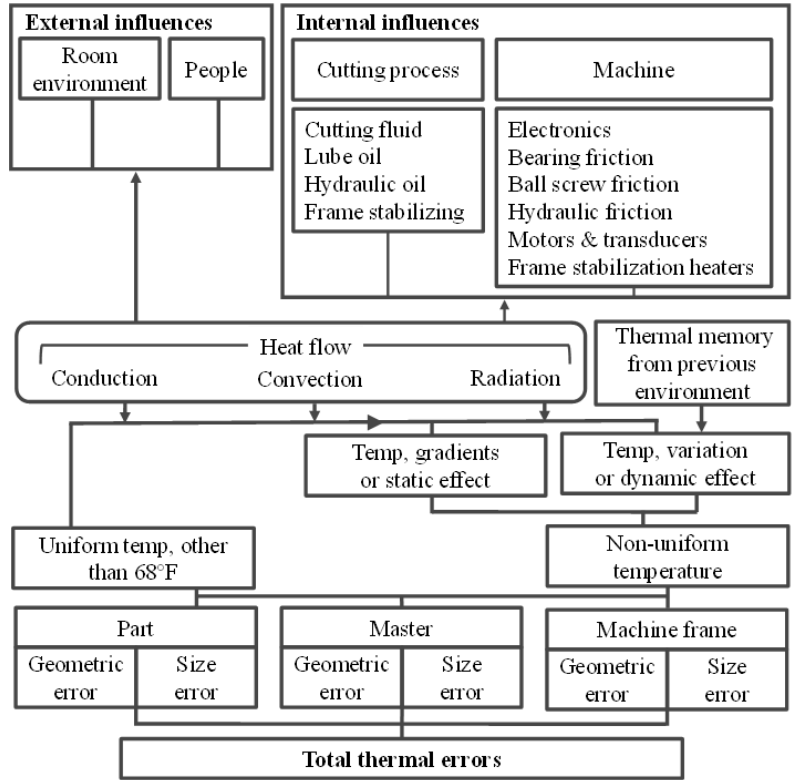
External influences

Room environment

People

Internal influences

Cutting process

Machine

Cutting fluid
Lube oil
Hydraulic oil
Frame stabilizing

Electronics
Bearing friction
Ball screw friction
Hydraulic friction
Motors & transducers
Frame stabilization heaters

Heat flow

Conduction

Convection

Radiation

Thermal memory from previous environment

Temp, gradients or static effect

Temp, variation or dynamic effect

Uniform temp, other than 68°F

Non-uniform temperature

Part

Geometric error

Size error

Master

Geometric error

Size error

Machine frame

Geometric error

Size error

Total thermal errors